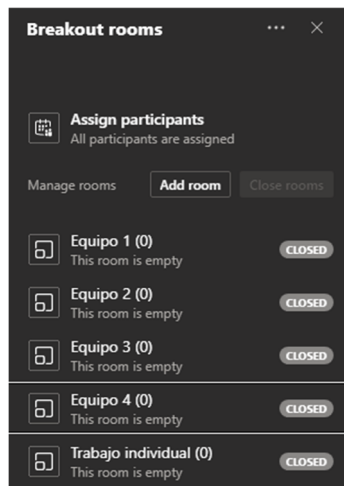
Breakout rooms

Assign participants
All participants are assigned

Manage rooms
Add room
Close rooms

Equipo 1 (0)
This room is empty
CLOSED

Equipo 2 (0)
This room is empty
CLOSED

Equipo 3 (0)
This room is empty
CLOSED

Equipo 4 (0)
This room is empty
CLOSED

Trabajo individual (0)
This room is empty
CLOSED